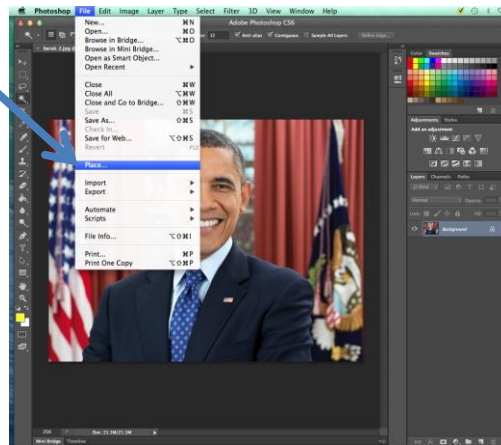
Photoshop File Edit Image Layer Type Select Filter 3D View Window Help

Adobe Photoshop CS6

New... ⌘N
Open... ⌘O
Browse in Bridge... ⌥⌘O
Browse in Mini Bridge...
Open as Smart Object...
Open Recent

Close ⌘W
Close All ⌥⌘W
Close and Go to Bridge... ⇧⌘W
Save ⌘S
Save As... ⇧⌘S
Check In...
Save for Web... ⌥⇧⌘S
Revert F12

Place...

Import
Export

Automate
Scripts

File Info... ⌥⇧⌘I

Print... ⌘P
Print One Copy ⌥⇧⌘P

Anti-alias Contiguous Sample All Layers

barak 2.jpg

Color Swatches

Adjustments Styles
Add an adjustment

Layers Channels Paths

Normal
Lock:

Background

Mini Bridge Timeline